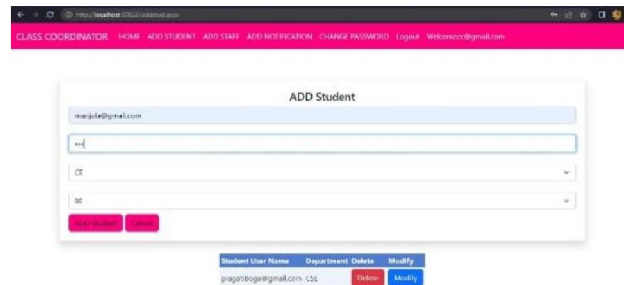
http://localhost:50626/addstud.aspx

CLASS COORDINATOR HOME ADD STUDENT ADD STAFF ADD NOTIFICATION CHANGE PASSWORD Logout Welcomeccr@gmail.com

ADD Student

manjula@gmail.com

•••

CE

BE

Add Student Cancel

| Student User Name | Department | Delete | Modify |
|---|---|---|---|
| pragatibogo@gmail.com | CSE | Delete | Modify |